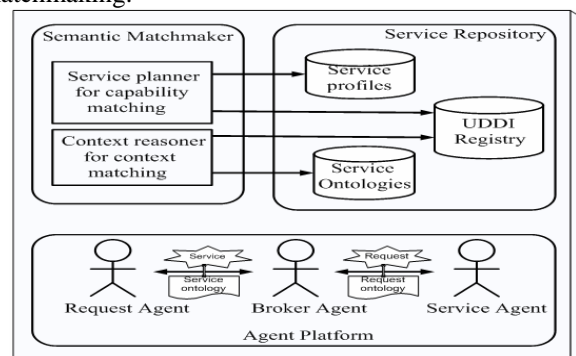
matchmaking.

Semantic Matchmaker

Service planner for capability matching

Context reasoner for context matching

Service Repository

Service profiles

UDDI Registry

Service Ontologies

Service

Service ontology

Request

Request ontology

Request Agent

Broker Agent

Service Agent

Agent Platform